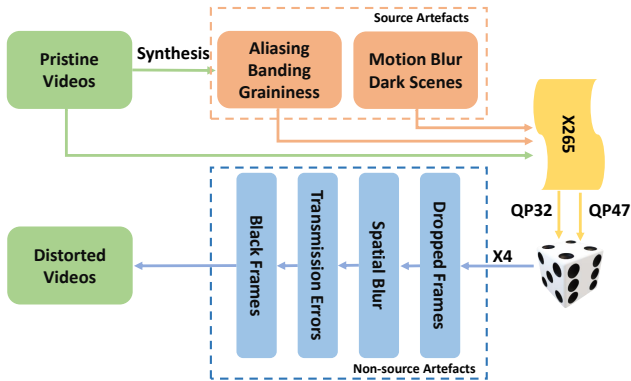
Source Artefacts

Pristine Videos

Synthesis

Aliasing Banding Graininess

Motion Blur Dark Scenes

X265

QP32

QP47

Distorted Videos

Black Frames

Transmission Errors

Spatial Blur

Dropped Frames

X4

Non-source Artefacts